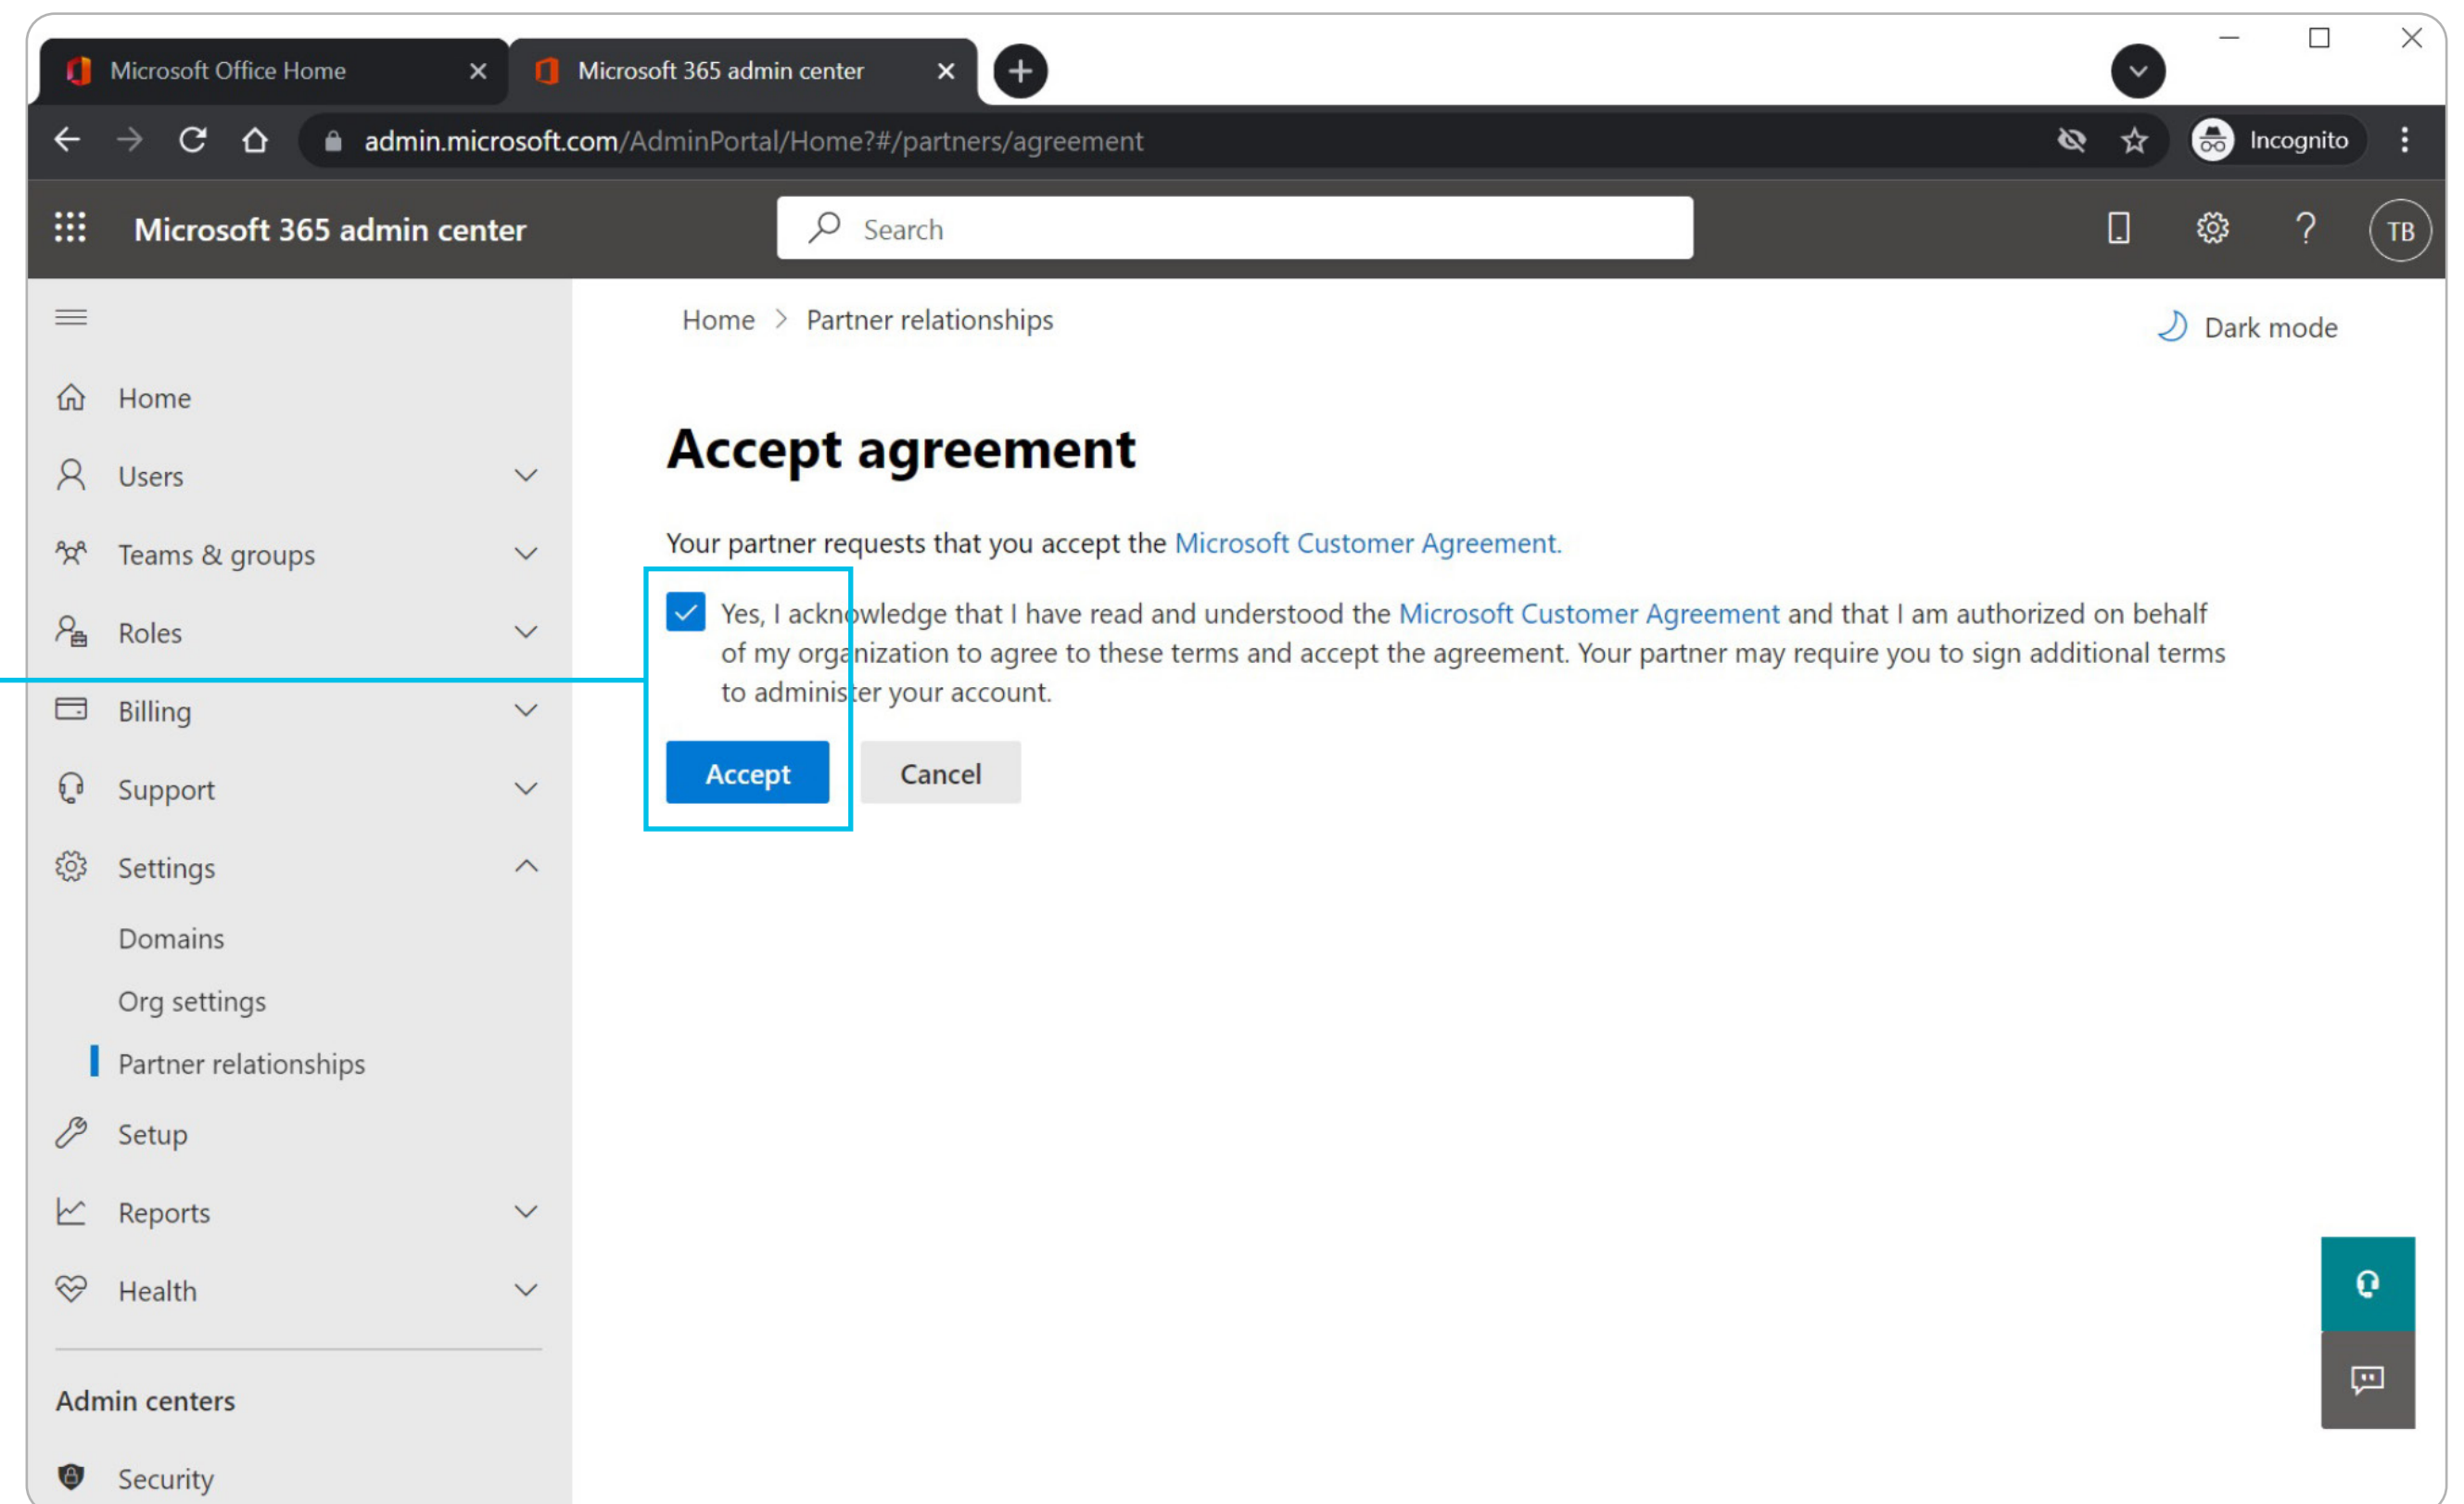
Microsoft Office Home
Microsoft 365 admin center

admin.microsoft.com/AdminPortal/Home?#/partners/agreement

Incognito

Microsoft 365 admin center

Search

TB

Home

Users

Teams & groups

Roles

Billing

Support

Settings

Domains

Org settings

Partner relationships

Setup

Reports

Health

Admin centers

Security

Home > Partner relationships

Dark mode

Accept agreement

Your partner requests that you accept the Microsoft Customer Agreement.

Yes, I acknowledge that I have read and understood the Microsoft Customer Agreement and that I am authorized on behalf of my organization to agree to these terms and accept the agreement. Your partner may require you to sign additional terms to administer your account.

Accept

Cancel